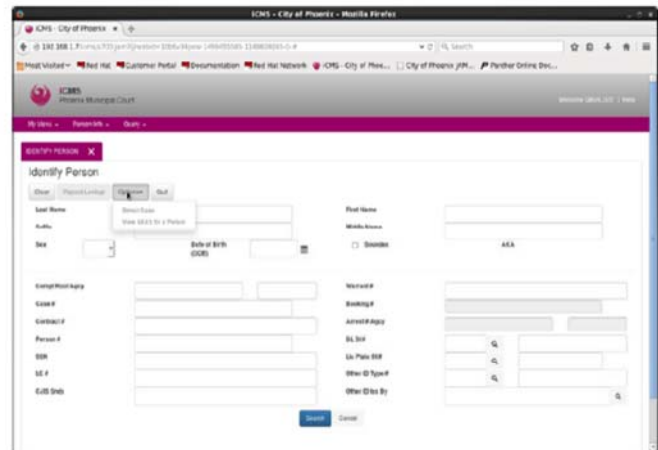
ICMS - City of Phoenix - Mozilla Firefox

ICMS - City of Phoenix × +

192.168.1.7/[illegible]

Most Visited Red Hat Customer Portal Documentation Red Hat Network ICMS - City of Phoe... City of Phoenix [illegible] Panther Online Doc...

ICMS
Phoenix Municipal Court

Welcome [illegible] | Help

My Menu Person Info Query

IDENTIFY PERSON X

Identify Person

Clear Populate Lookup Options Quit

Reset Data
View SSID for a Person

Last Name
Suffix
Sex
Date of Birth (DOB)
First Name
Middle Name
Smoodex
AKA

Compl/Host Agcy
Case #
Contract #
Person #
SSN
SC #
CJIS Stub
Warrant #
Booking #
Arrest #/Agcy
DL St#
Lic Plate St#
Other ID Type #
Other IDs By

Search Cancel